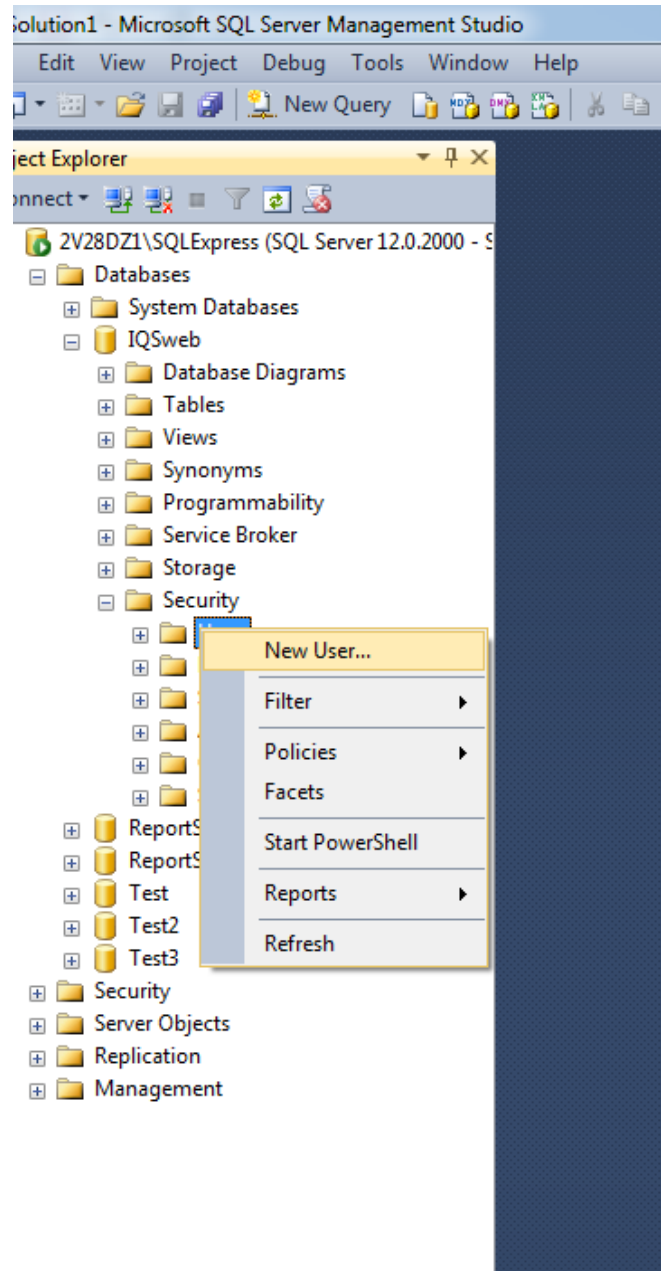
Solution1 - Microsoft SQL Server Management Studio

Edit View Project Debug Tools Window Help

New Query

ject Explorer

onnect

2V28DZ1\SQLExpress (SQL Server 12.0.2000 - S

Databases

System Databases

IQSweb

Database Diagrams

Tables

Views

Synonyms

Programmability

Service Broker

Storage

Security

New User...

Filter

Policies

Facets

Start PowerShell

Reports

Refresh

ReportS

ReportS

Test

Test2

Test3

Security

Server Objects

Replication

Management